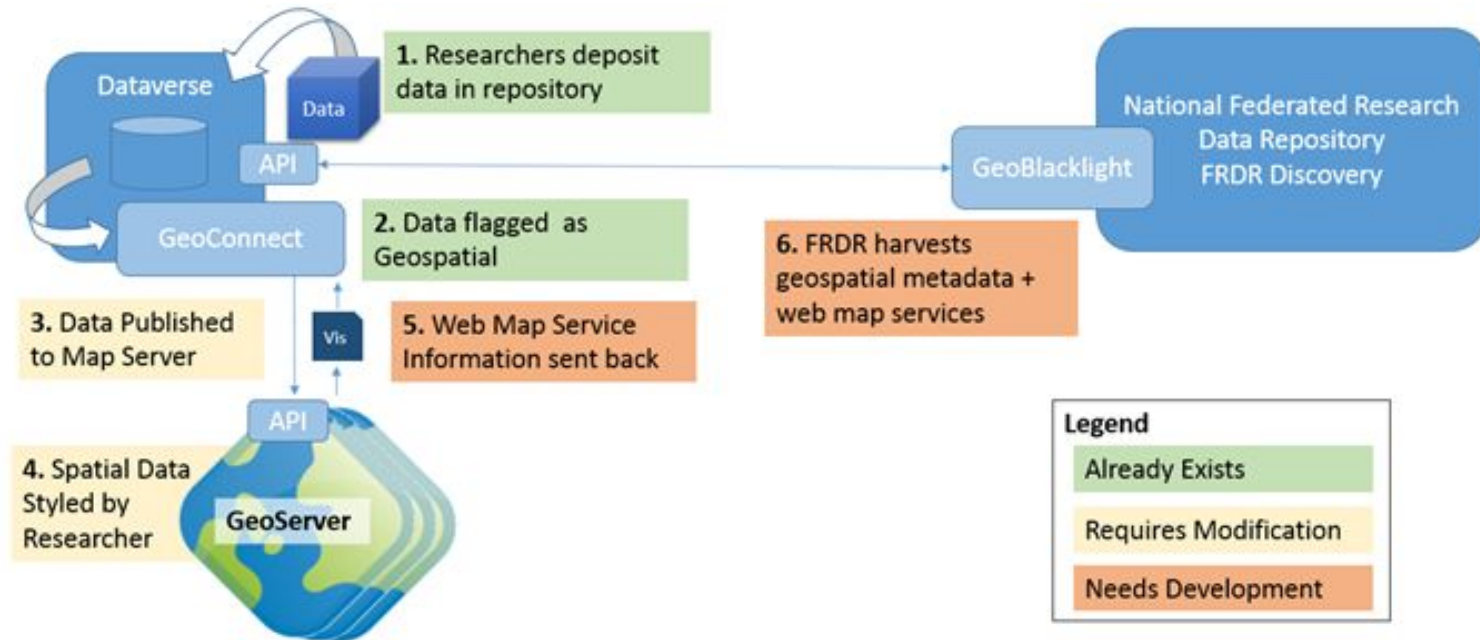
Dataverse

Data

1. Researchers deposit data in repository

API

GeoConnect

2. Data flagged as Geospatial

National Federated Research Data Repository FRDR Discovery

GeoBlacklight

6. FRDR harvests geospatial metadata + web map services

3. Data Published to Map Server

Vis

5. Web Map Service Information sent back

API

4. Spatial Data Styled by Researcher

GeoServer

Legend

Already Exists

Requires Modification

Needs Development